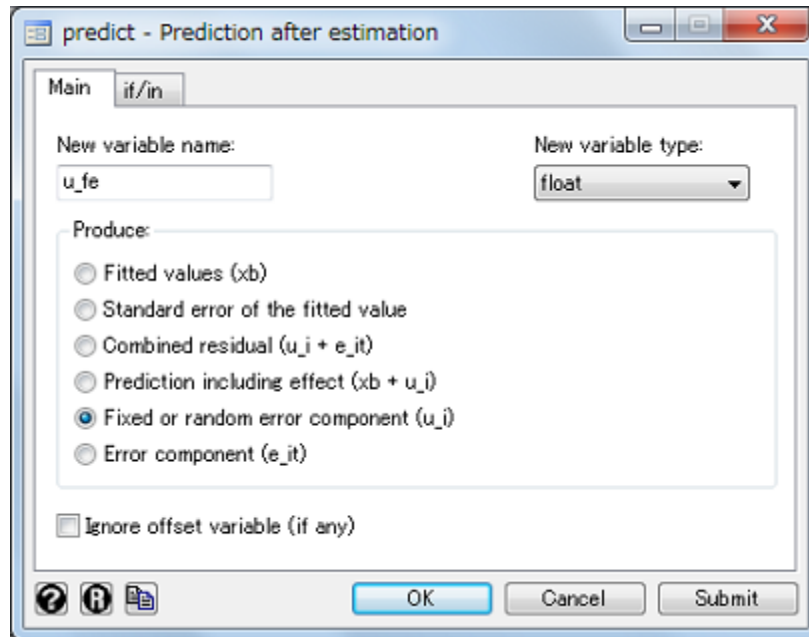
predict - Prediction after estimation

Main
if/in

New variable name:
u_fe

New variable type:
float

Produce:
Fitted values (xb)
Standard error of the fitted value
Combined residual (u_i + e_it)
Prediction including effect (xb + u_i)
Fixed or random error component (u_i)
Error component (e_it)

Ignore offset variable (if any)

OK
Cancel
Submit